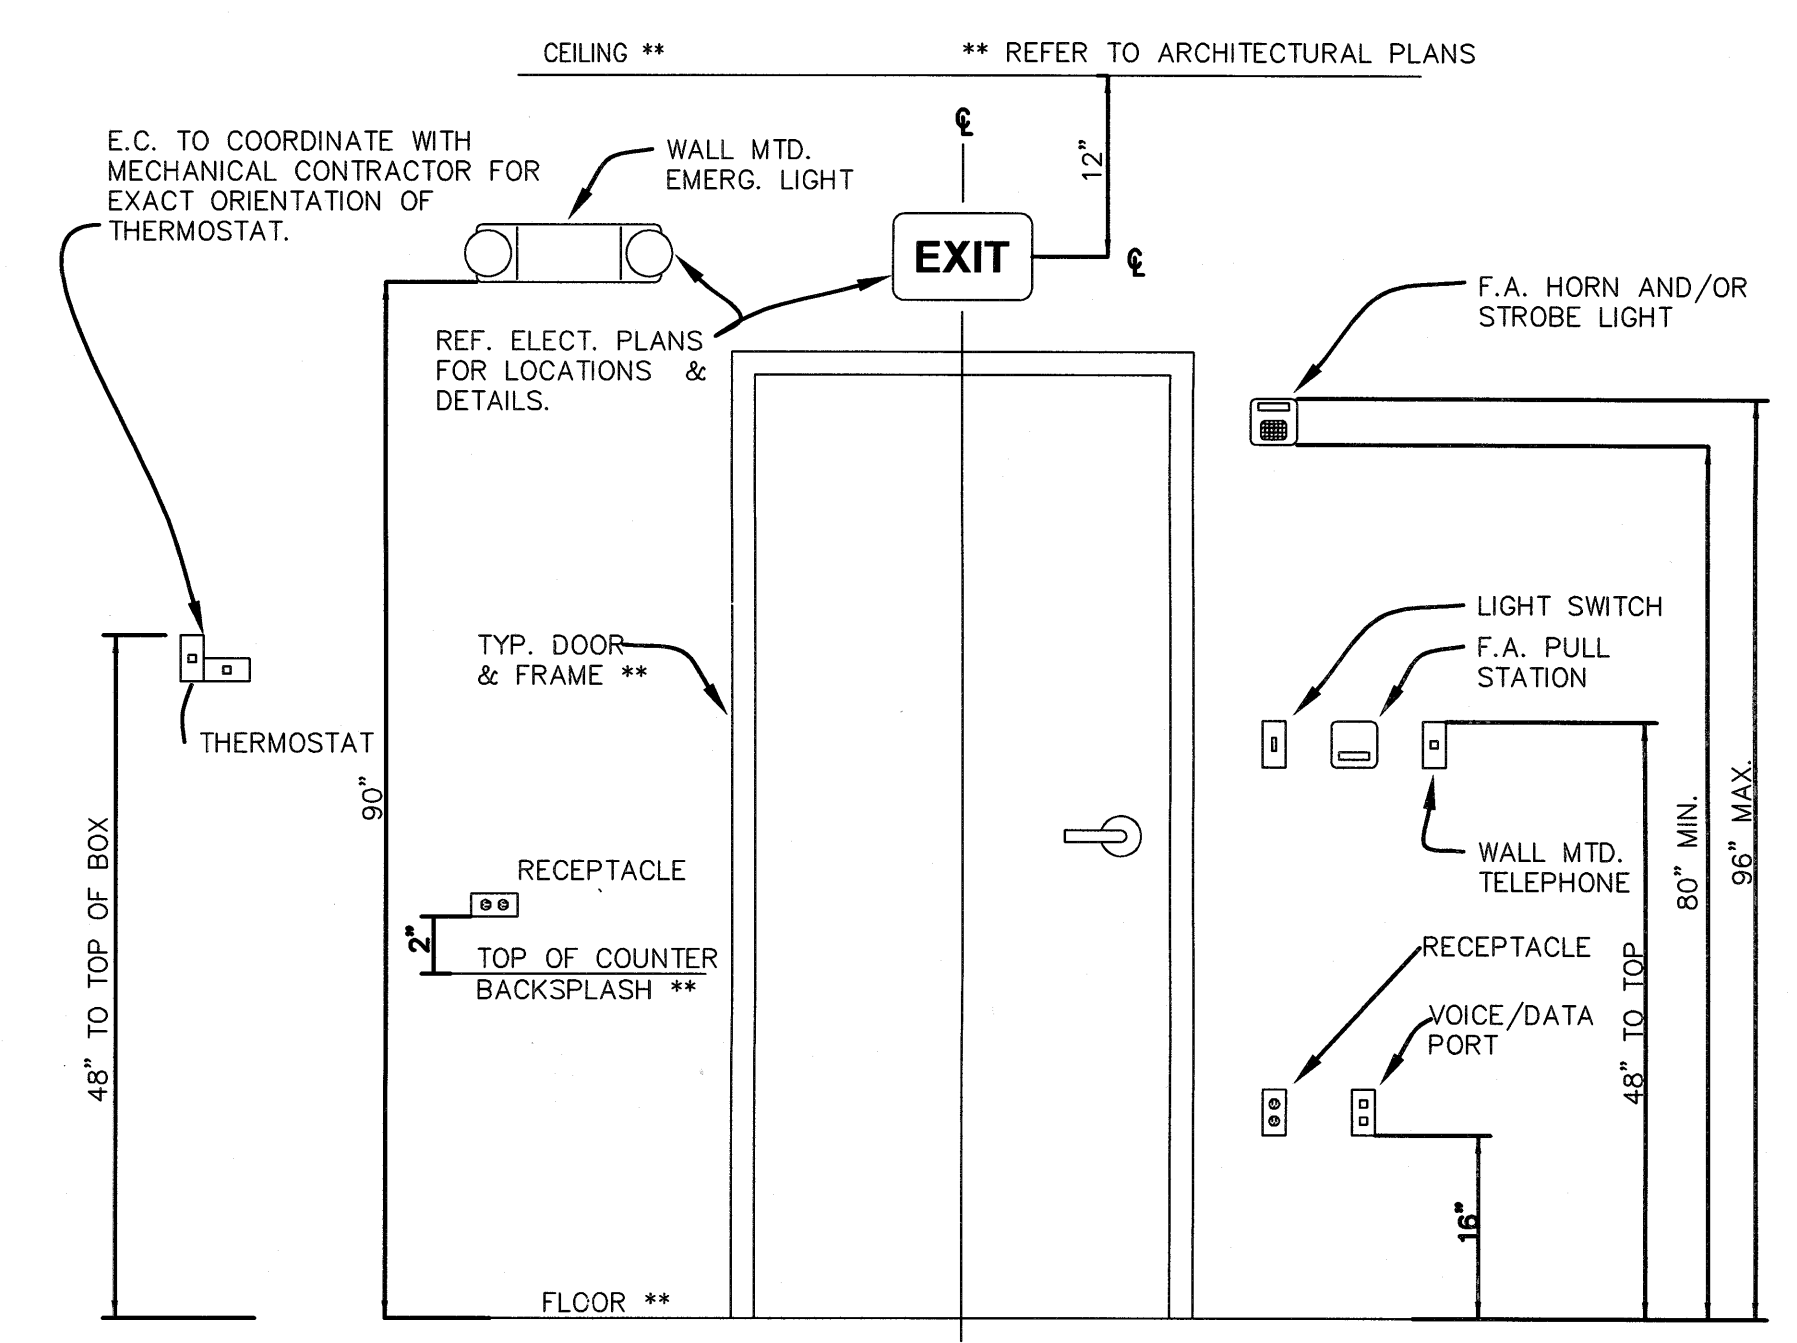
CEILING **

** REFER TO ARCHITECTURAL PLANS

E.C. TO COORDINATE WITH MECHANICAL CONTRACTOR FOR EXACT ORIENTATION OF THERMOSTAT.

WALL MTD. EMERG. LIGHT

℄

12"

EXIT

℄

F.A. HORN AND/OR STROBE LIGHT

REF. ELECT. PLANS FOR LOCATIONS & DETAILS.

LIGHT SWITCH

F.A. PULL STATION

TYP. DOOR & FRAME **

THERMOSTAT

90"

48" TO TOP OF BOX

WALL MTD. TELEPHONE

80" MIN.

96" MAX.

RECEPTACLE

2"

TOP OF COUNTER BACKSPLASH **

RECEPTACLE

VOICE/DATA PORT

48" TO TOP

16"

FLOOR **